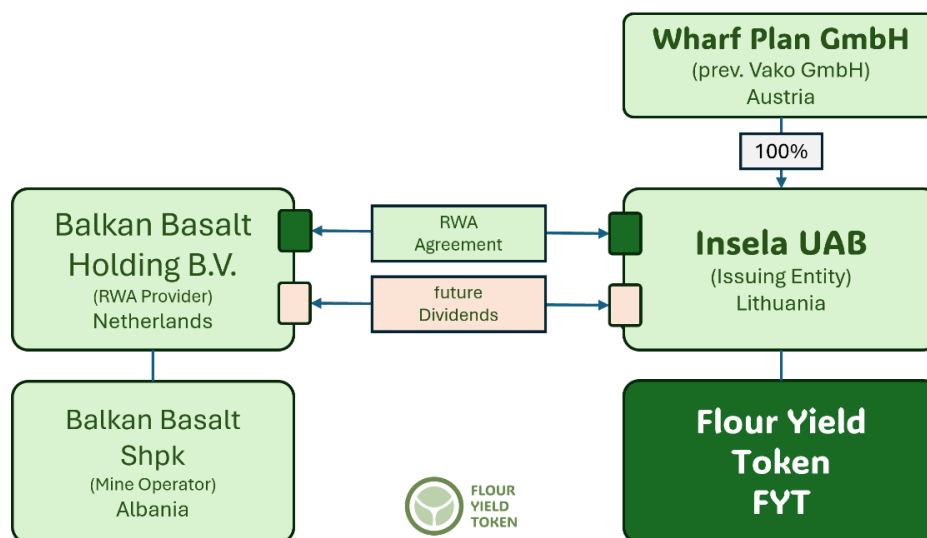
Wharf Plan GmbH
(prev. Vako GmbH)
Austria

100%

Balkan Basalt Holding B.V.
(RWA Provider)
Netherlands

RWA Agreement

future Dividends

Insela UAB
(Issuing Entity)
Lithuania

Balkan Basalt Shpk
(Mine Operator)
Albania

FLOUR YIELD TOKEN

Flour Yield Token FYT